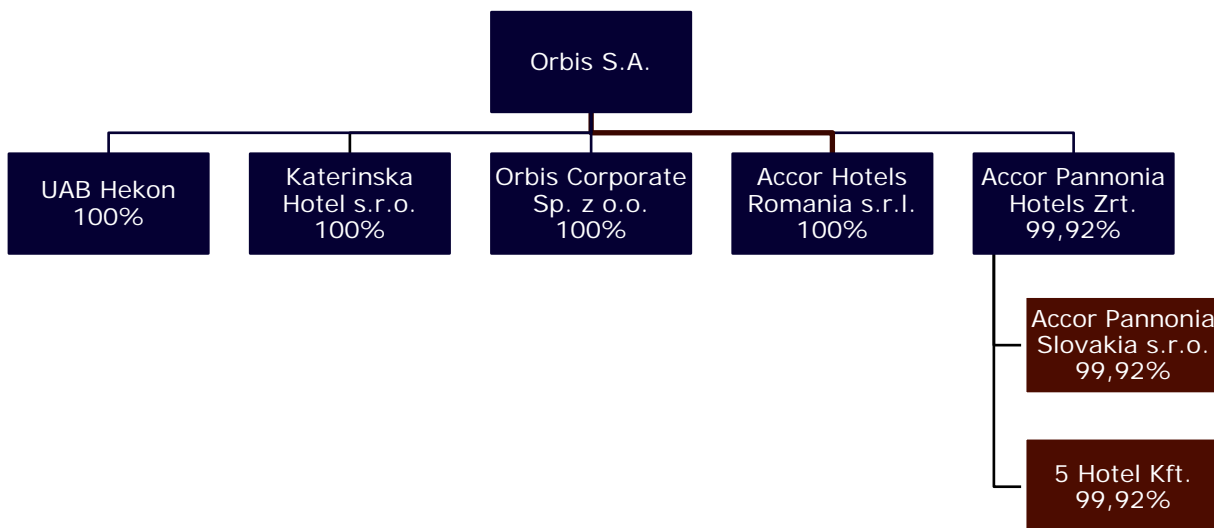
Orbis S.A.

UAB Hekon
100%

Katerinska Hotel s.r.o.
100%

Orbis Corporate Sp. z o.o.
100%

Accor Hotels Romania s.r.l.
100%

Accor Pannonia Hotels Zrt.
99,92%

Accor Pannonia Slovakia s.r.o.
99,92%

5 Hotel Kft.
99,92%